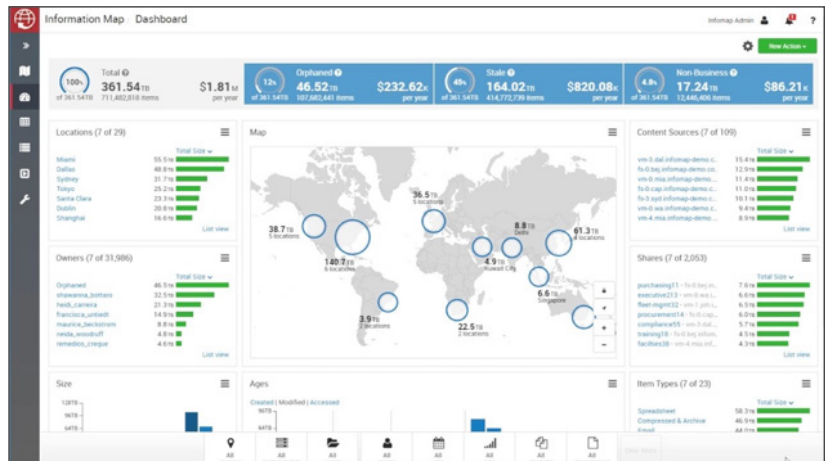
Information Map | Dashboard

Infomap Admin

?

New Action

100%
of 361.54TB
Total
361.54TB
711,402,818 items
$1.81M
per year

12%
of 361.54TB
Orphaned
46.52TB
107,682,441 items
$232.62K
per year

45%
of 361.54TB
Stale
164.02TB
414,772,739 items
$820.08K
per year

4.8%
of 361.54TB
Non-Business
17.24TB
12,446,406 items
$86.21K
per year

Locations (7 of 29)
Total Size
Miami 55.5TB
Dallas 48.8TB
Sydney 31.7TB
Tokyo 25.2TB
Santa Clara 23.3TB
Dublin 20.8TB
Shanghai 16.6TB
List view

Map
36.5TB 5 locations
38.7TB 5 locations
8.8TB Delhi
61.3TB 4 locations
140.7TB 6 locations
4.9TB Kuwait City
6.6TB Singapore
3.9TB 2 locations
22.5TB 2 locations
+
-

Content Sources (7 of 109)
Total Size
vm-3.dal.infomap-demo.c... 15.4TB
fs-0.bej.infomap-demo.co... 12.9TB
vm-9.msa.infomap-demo... 11.9TB
fs-0.cap.infomap-demo.co... 11.8TB
fs-2.syd.infomap-demo.co... 10.1TB
vm-0.msa.infomap-demo... 9.4TB
vm-4.msa.infomap-demo... 8.9TB
List view

Owners (7 of 31,986)
Total Size
Orphaned 46.5TB
shawanna_bottani 32.5TB
heidi_carreira 27.1TB
francisca_untiedt 15.0TB
maurice_beckstrom 8.8TB
neida_woodruff 4.8TB
remedios_creque 4.6TB
List view

Shares (7 of 2,053)
Total Size
purchasing11 - fs-0.bej.in... 7.6TB
executive213 - vm-0.wa.i... 6.6TB
fleet-mgmt32 - vm-3.wa.i... 6.5TB
procurement14 - fs-0.bej... 6.0TB
compliance55 - vm-1.dal... 5.7TB
training18 - fs-0.wa.inf... 4.8TB
facilities38 - vm-4.msa.inf... 4.3TB
List view

Size
128TB
96TB
64TB

Ages
Created | Modified | Accessed
96TB
64TB

Item Types (7 of 23)
Total Size
Spreadsheet 58.3TB
Compressed & Archive 46.9TB
Email 44.0TB

All All All All All All All All